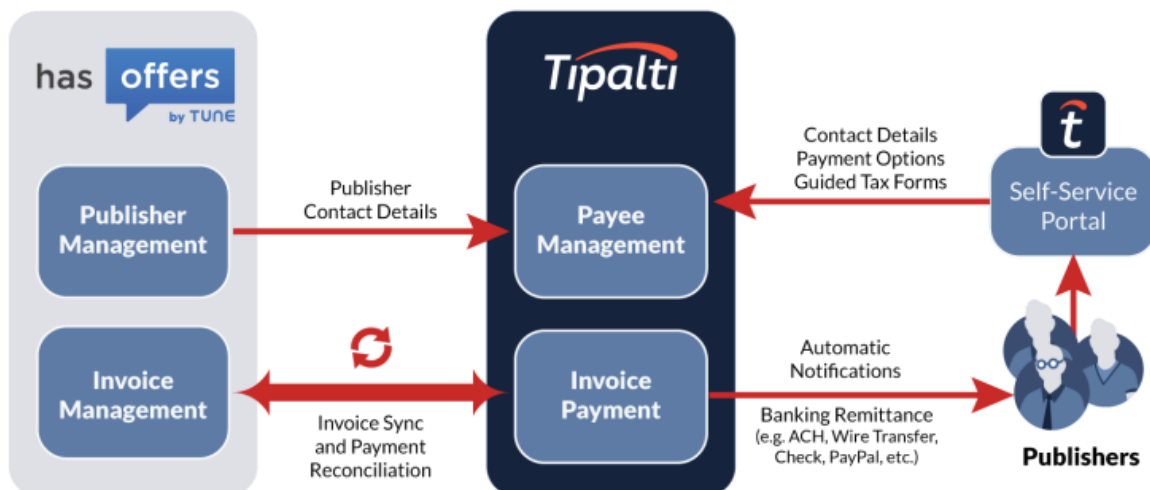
has offers by TUNE

Publisher Management

Invoice Management

Publisher Contact Details

Invoice Sync and Payment Reconciliation

Tipalti

Payee Management

Invoice Payment

Contact Details Payment Options Guided Tax Forms

t

Self-Service Portal

Automatic Notifications

Banking Remittance (e.g. ACH, Wire Transfer, Check, PayPal, etc.)

Publishers